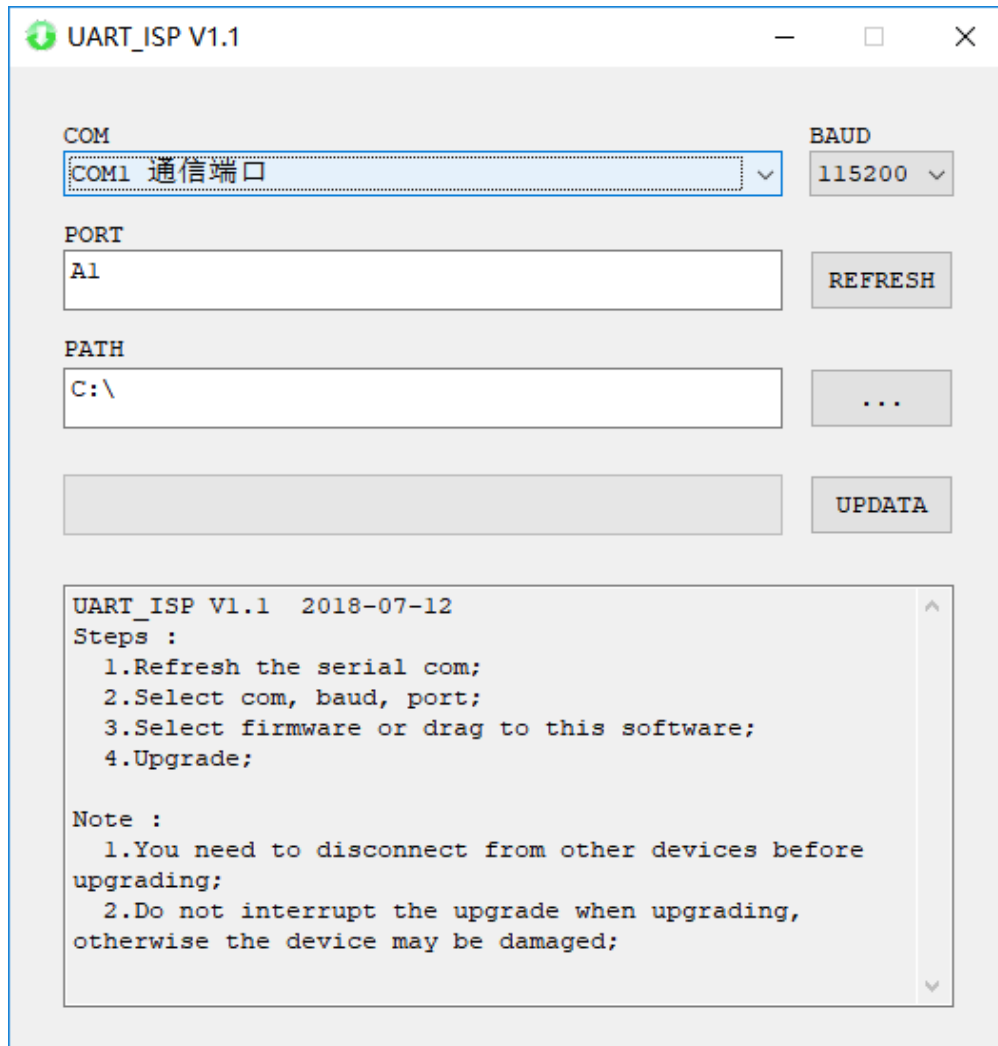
UART_ISP V1.1

COM
COM1 通信端口

BAUD
115200

PORT
A1

REFRESH

PATH
C:\

...

UPDATA

UART_ISP V1.1  2018-07-12
Steps :
1.Refresh the serial com;
2.Select com, baud, port;
3.Select firmware or drag to this software;
4.Upgrade;

Note :
1.You need to disconnect from other devices before upgrading;
2.Do not interrupt the upgrade when upgrading, otherwise the device may be damaged;